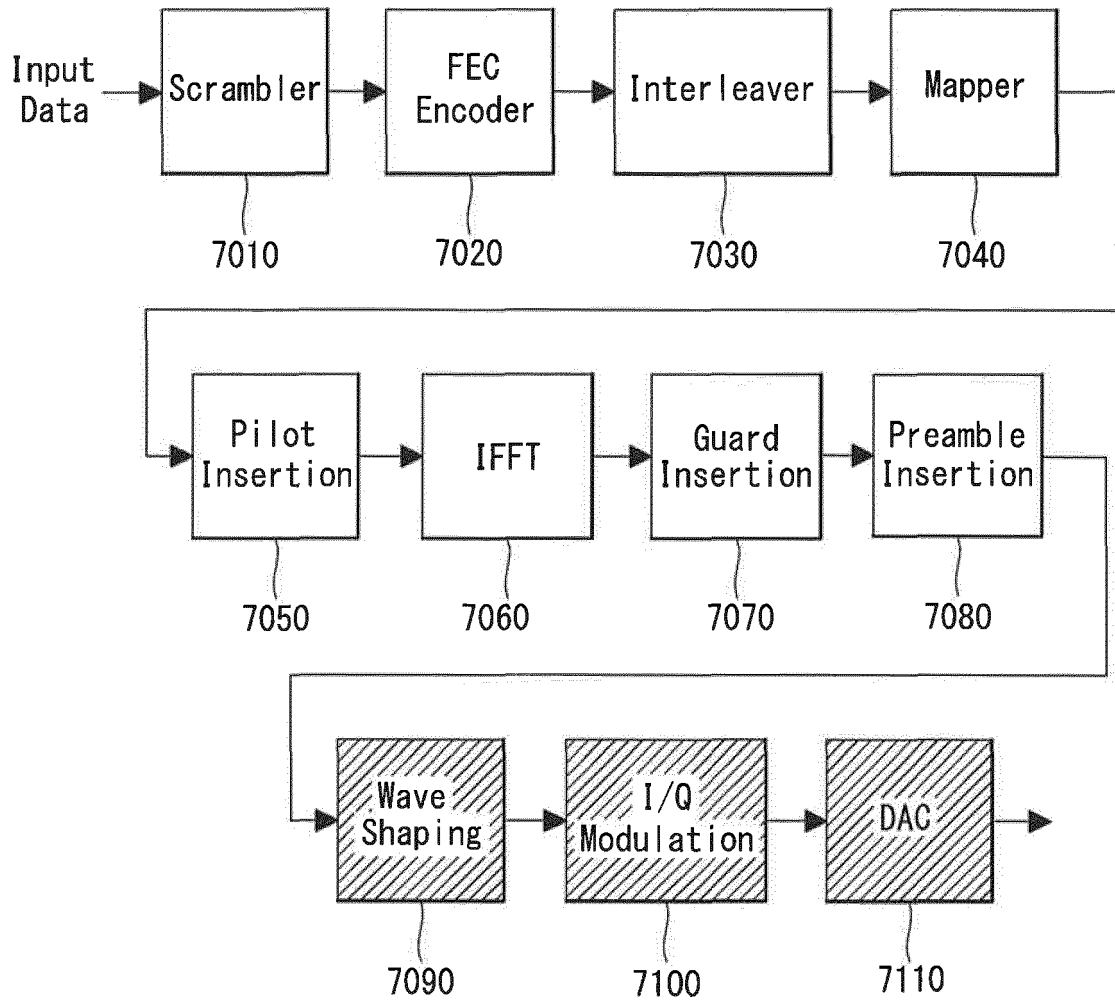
Input Data

Scrambler

7010

FEC Encoder

7020

Interleaver

7030

Mapper

7040

Pilot Insertion

7050

IFFT

7060

Guard Insertion

7070

Preamble Insertion

7080

Wave Shaping

7090

I/Q Modulation

7100

DAC

7110